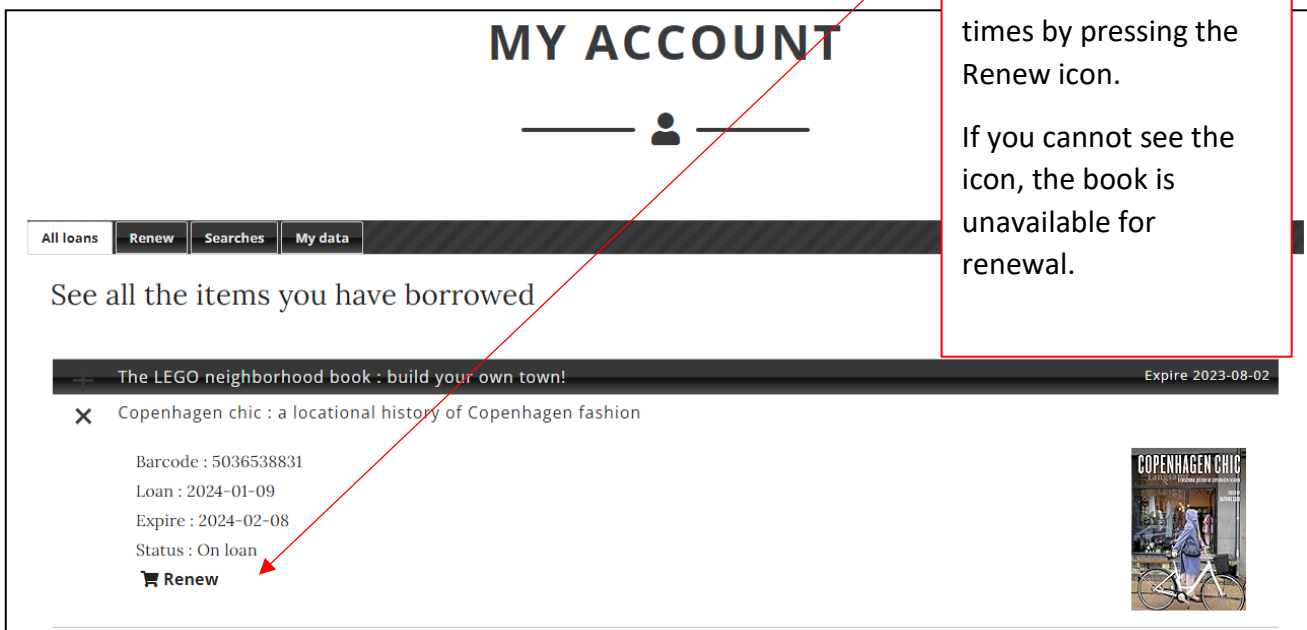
MY ACCOUNT

times by pressing the Renew icon.

If you cannot see the icon, the book is unavailable for renewal.

All loans | Renew | Searches | My data

See all the items you have borrowed

+ The LEGO neighborhood book : build your own town! Expire 2023-08-02

✕ Copenhagen chic : a locational history of Copenhagen fashion

Barcode : 5036538831
Loan : 2024-01-09
Expire : 2024-02-08
Status : On loan
Renew

COPENHAGEN CHIC